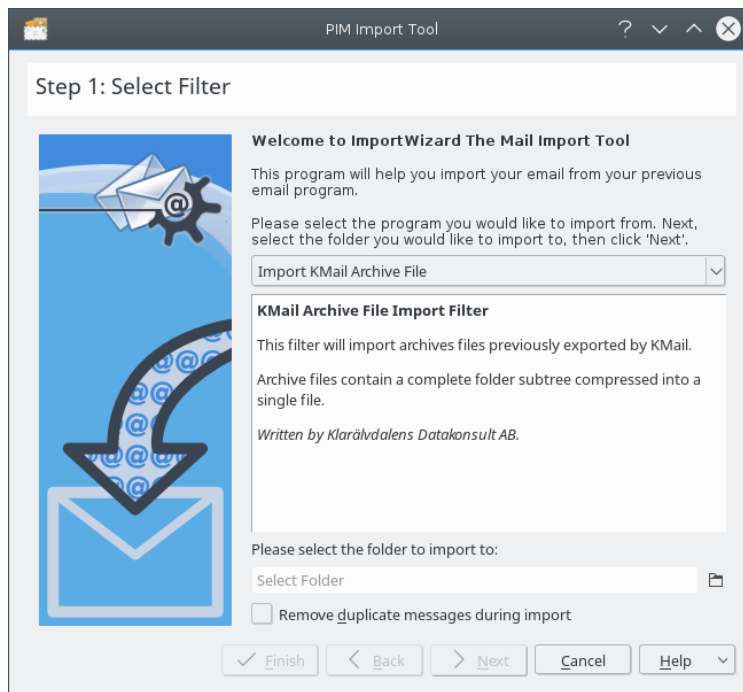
PIM Import Tool

Step 1: Select Filter

Welcome to ImportWizard The Mail Import Tool

This program will help you import your email from your previous email program.

Please select the program you would like to import from. Next, select the folder you would like to import to, then click 'Next'.

Import KMail Archive File

KMail Archive File Import Filter

This filter will import archives files previously exported by KMail.

Archive files contain a complete folder subtree compressed into a single file.

Written by Klarälvdalens Datakonsult AB.

Please select the folder to import to:

Select Folder

Remove duplicate messages during import

Finish   Back   Next   Cancel   Help